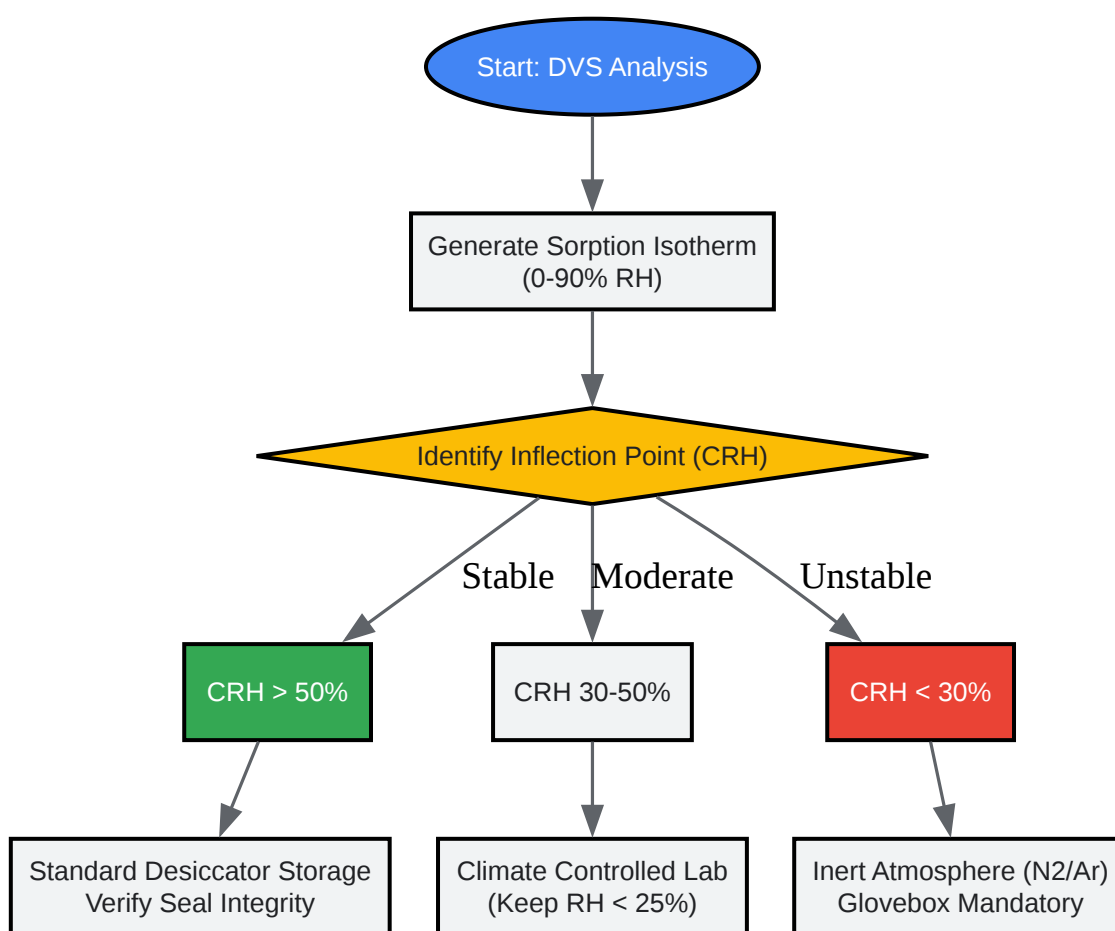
Start: DVS Analysis

Generate Sorption Isotherm
(0-90% RH)

Identify Inflection Point (CRH)

Stable

Moderate

Unstable

CRH > 50%

CRH 30-50%

CRH < 30%

Standard Desiccator Storage
Verify Seal Integrity

Climate Controlled Lab
(Keep RH < 25%)

Inert Atmosphere (N2/Ar)
Glovebox Mandatory